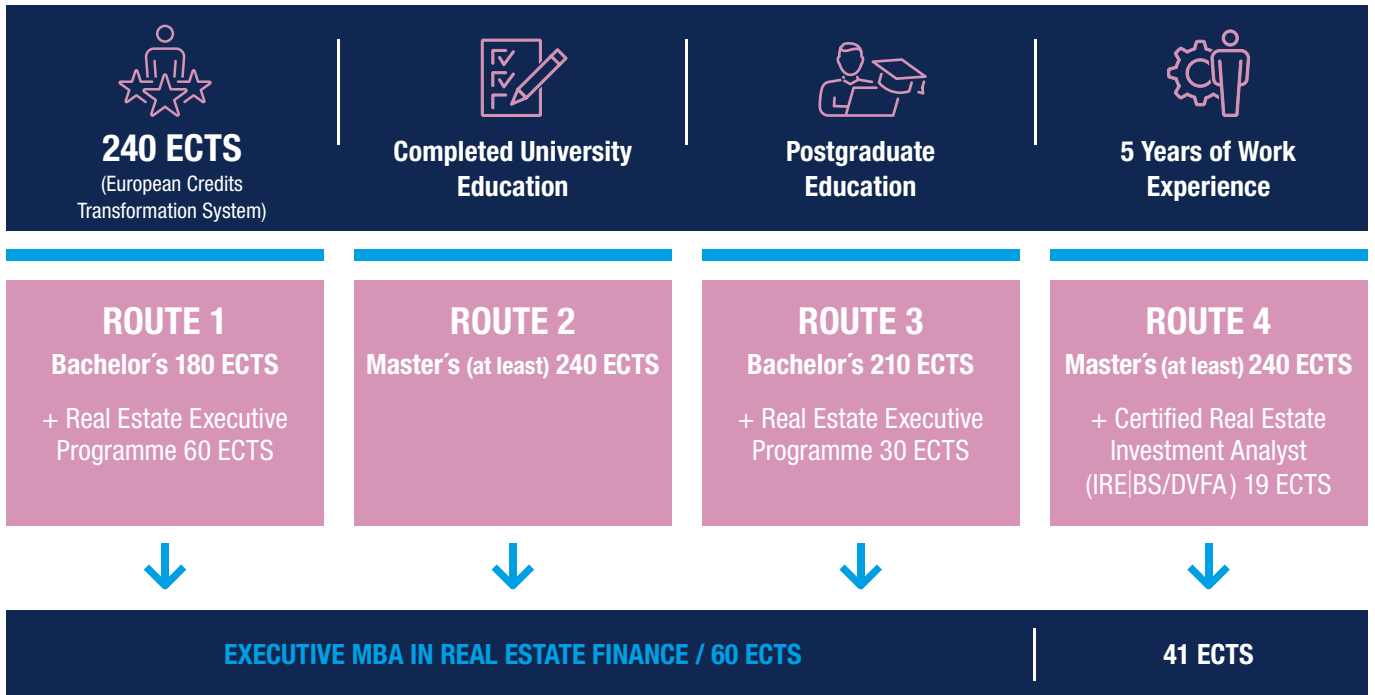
240 ECTS
(European Credits Transformation System)

Completed University Education

Postgraduate Education

5 Years of Work Experience

ROUTE 1
Bachelor´s 180 ECTS
+ Real Estate Executive Programme 60 ECTS

ROUTE 2
Master´s (at least) 240 ECTS

ROUTE 3
Bachelor´s 210 ECTS
+ Real Estate Executive Programme 30 ECTS

ROUTE 4
Master´s (at least) 240 ECTS
+ Certified Real Estate Investment Analyst (IRE|BS/DVFA) 19 ECTS

EXECUTIVE MBA IN REAL ESTATE FINANCE / 60 ECTS

41 ECTS